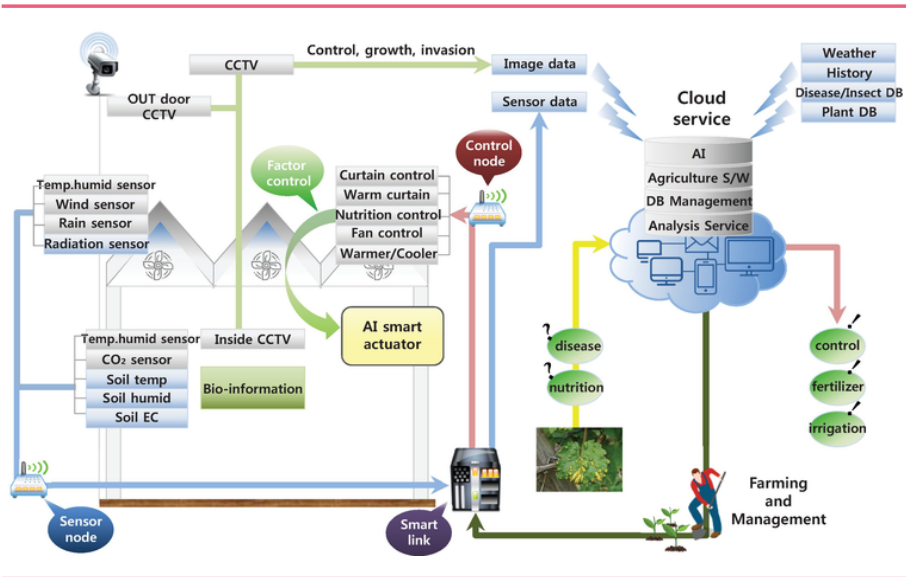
CCTV

Control, growth, invasion

Image data

Sensor data

OUT door CCTV

Weather
History
Disease/Insect DB
Plant DB

Cloud service

AI
Agriculture S/W
DB Management
Analysis Service

Control node

Factor control

Curtain control
Warm curtain
Nutrition control
Fan control
Warmer/Cooler

Temp.humid sensor
Wind sensor
Rain sensor
Radiation sensor

AI smart actuator

Temp.humid sensor
$CO_2$ sensor
Soil temp
Soil humid
Soil EC

Inside CCTV

Bio-information

disease

nutrition

control

fertilizer

irrigation

Farming and Management

Sensor node

Smart link